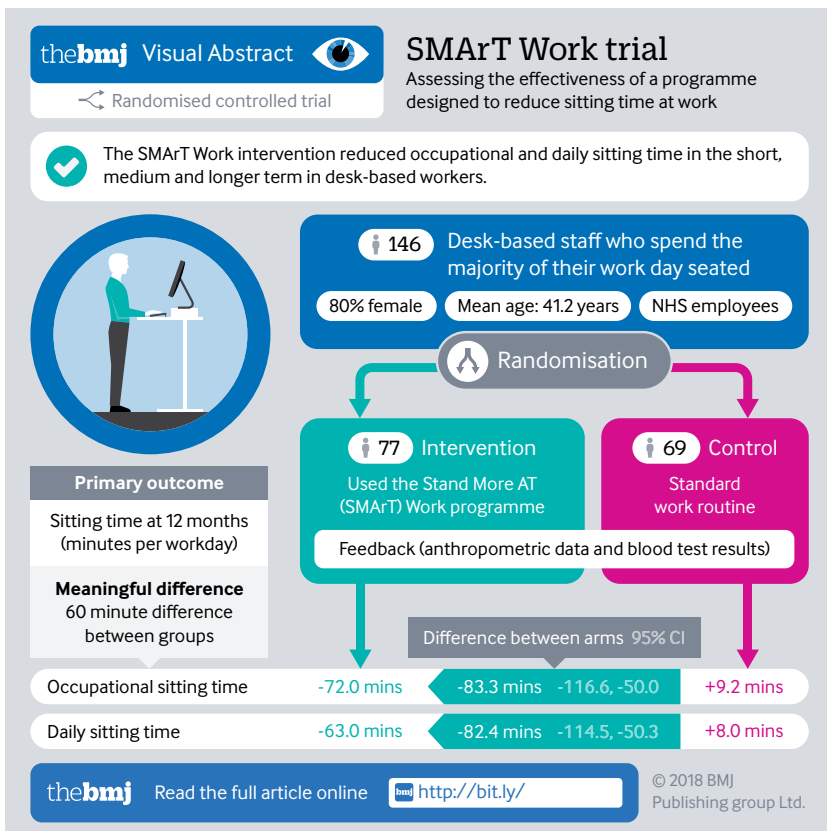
thebmj Visual Abstract

Randomised controlled trial

SMArT Work trial

Assessing the effectiveness of a programme designed to reduce sitting time at work

The SMArT Work intervention reduced occupational and daily sitting time in the short, medium and longer term in desk-based workers.

146 Desk-based staff who spend the majority of their work day seated

80% female | Mean age: 41.2 years | NHS employees

Randomisation

77 Intervention
Used the Stand More AT (SMArT) Work programme

69 Control
Standard work routine

Feedback (anthropometric data and blood test results)

Primary outcome
Sitting time at 12 months (minutes per workday)

Meaningful difference
60 minute difference between groups

Difference between arms 95% CI

| | Intervention | Difference | 95% CI | Control |
|---|---|---|---|---|
| Occupational sitting time | -72.0 mins | -83.3 mins | -116.6, -50.0 | +9.2 mins |
| Daily sitting time | -63.0 mins | -82.4 mins | -114.5, -50.3 | +8.0 mins |

thebmj Read the full article online bmj http://bit.ly/

© 2018 BMJ Publishing group Ltd.